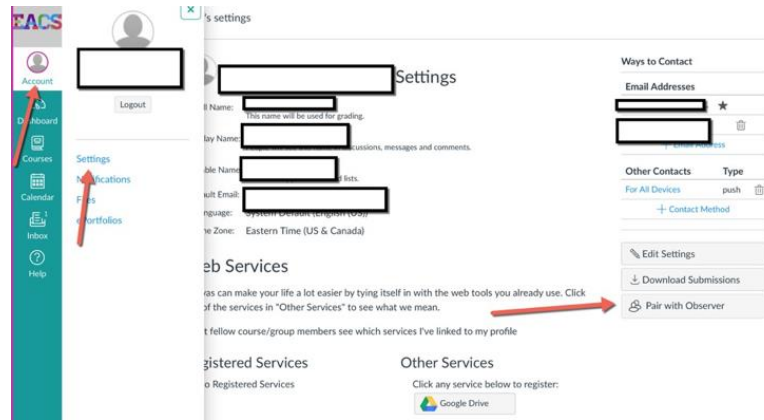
EACS

Account
Dashboard
Courses
Calendar
Inbox
Help

Logout

Settings
Notifications
Files
ePortfolios

's settings

Settings

Full Name: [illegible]
This name will be used for grading.
Display Name: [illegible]
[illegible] discussions, messages and comments.
Sortable Name: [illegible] lists.
Default Email: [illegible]
Language: System Default (English (US))
Time Zone: Eastern Time (US & Canada)

Web Services

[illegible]vas can make your life a lot easier by tying itself in with the web tools you already use. Click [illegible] of the services in "Other Services" to see what we mean.

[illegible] fellow course/group members see which services I've linked to my profile

Registered Services
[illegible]o Registered Services

Other Services
Click any service below to register:
Google Drive

Ways to Contact
Email Addresses
★
Email Address
Other Contacts
Type
For All Devices
push
Contact Method

Edit Settings
Download Submissions
Pair with Observer